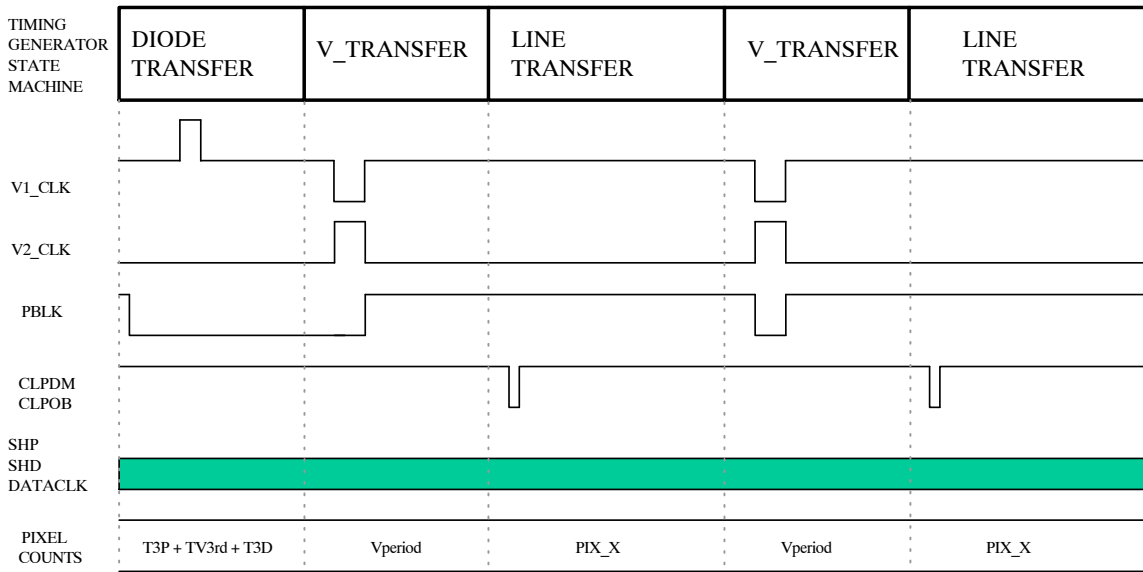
TIMING GENERATOR STATE MACHINE

| DIODE TRANSFER | V_TRANSFER | LINE TRANSFER | V_TRANSFER | LINE TRANSFER |
|---|---|---|---|---|

V1_CLK

V2_CLK

PBLK

CLPDM
CLPOB

SHP
SHD
DATACLK

PIXEL COUNTS

| T3P + TV3rd + T3D | Vperiod | PIX_X | Vperiod | PIX_X |
|---|---|---|---|---|